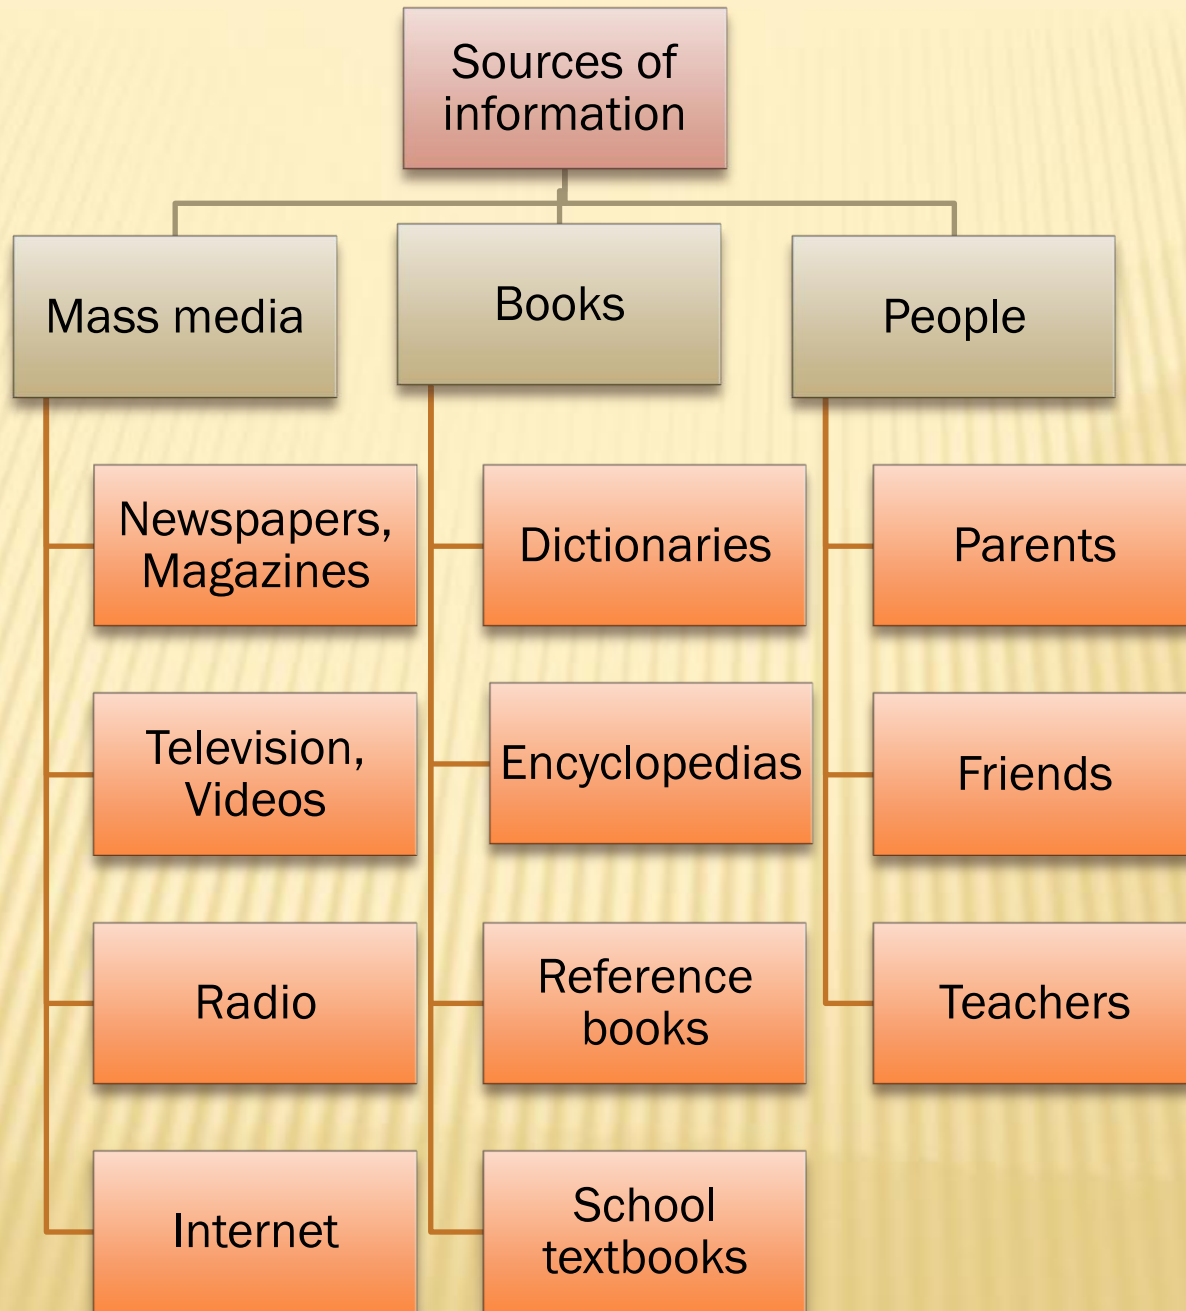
Sources of information

Mass media

Newspapers, Magazines

Television, Videos

Radio

Internet

Books

Dictionaries

Encyclopedias

Reference books

School textbooks

People

Parents

Friends

Teachers